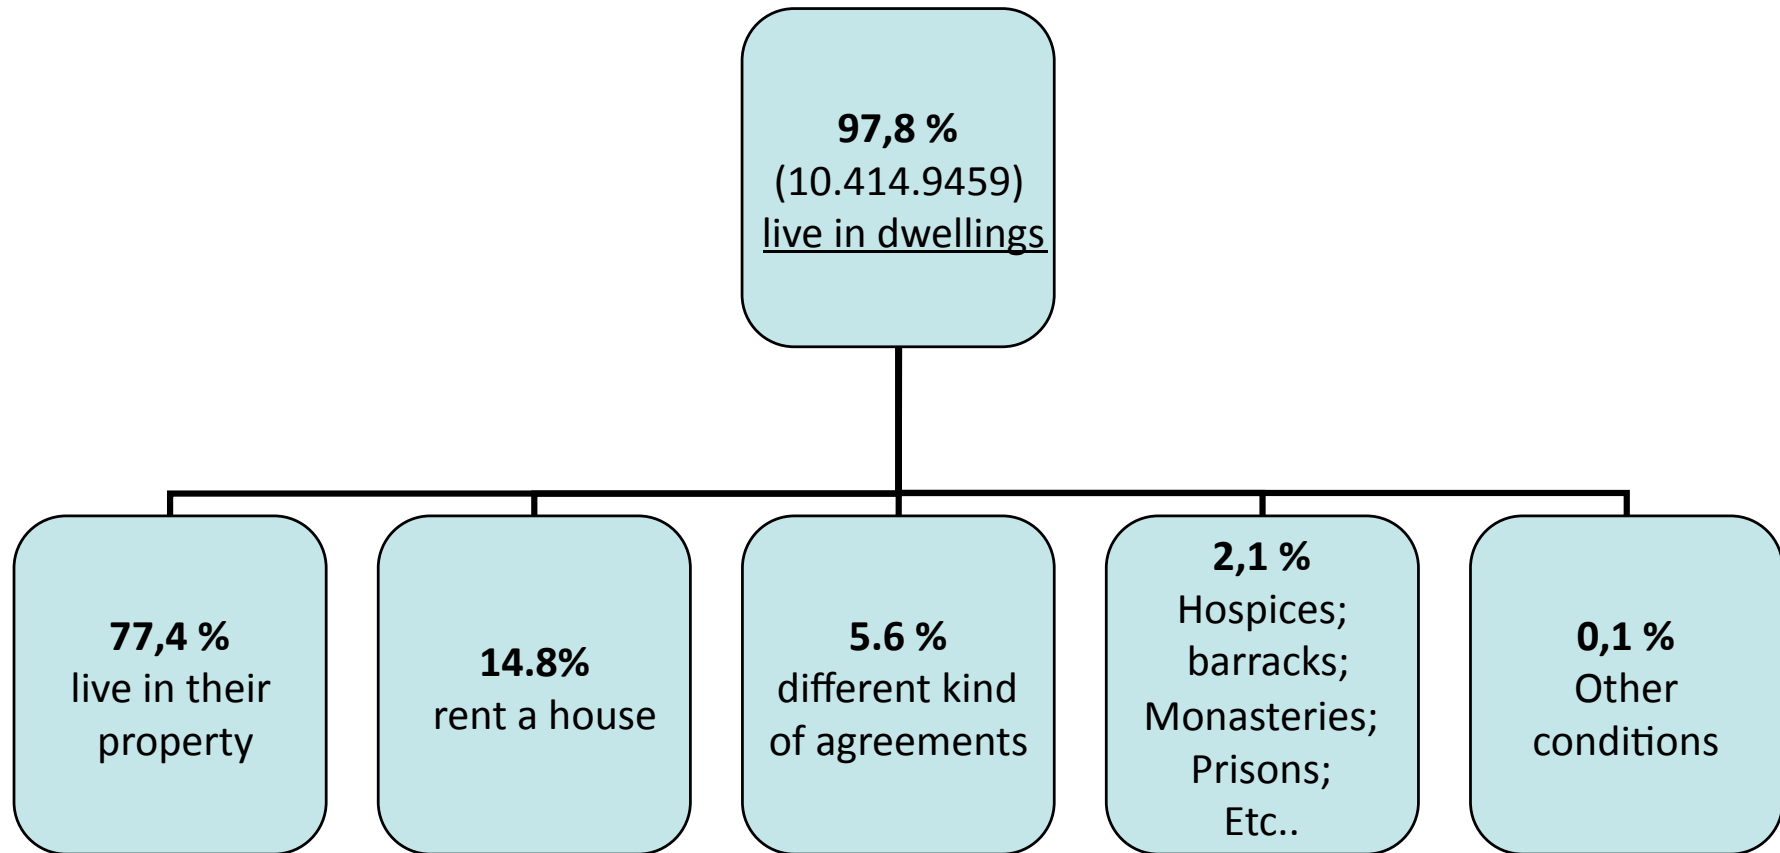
**97,8 %**
(10.414.9459)
live in dwellings

**77,4 %**
live in their property

**14.8%**
rent a house

**5.6 %**
different kind of agreements

**2,1 %**
Hospices;
barracks;
Monasteries;
Prisons;
Etc..

**0,1 %**
Other conditions